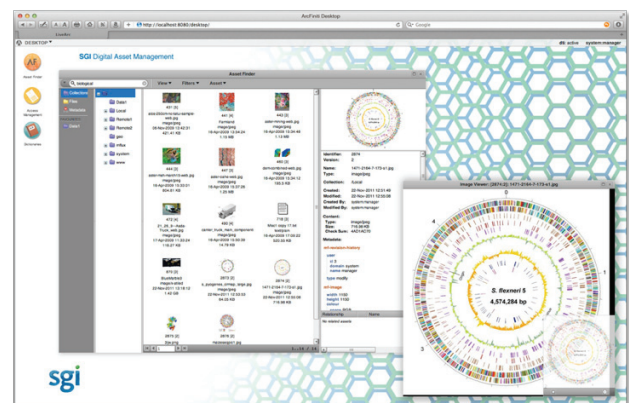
AvcFinish Desktop

http://localhost:8080/desktop/

Google

Loader

DESKTOP

SGI Digital Asset Management

Asset Finder

Asset Management

Scenarios

Asset Finder

View

Filters

Asset

Collections

Files

Windows

Select

Data1

Local

Nanoset

Nanoset

gon

mfsa

system

www

Identifier:

Version:

Name:

Type:

Collection:

Created:

Modified:

Content:

Type:

Size:

Check Sum:

Metadata:

Image Viewer

S. flexneri 5

4,574,284 bp

No related assets

None

sgi